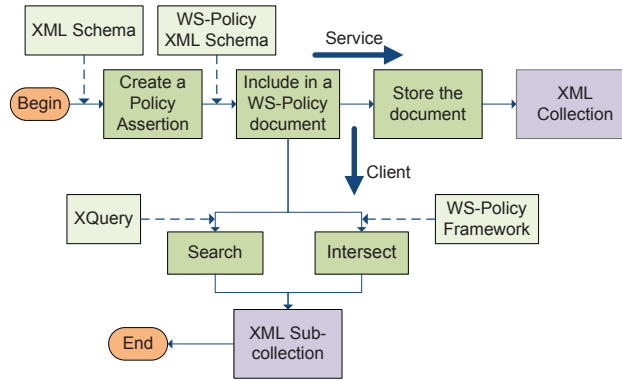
XML Schema

WS-Policy XML Schema

Service

Begin

Create a Policy Assertion

Include in a WS-Policy document

Store the document

XML Collection

Client

XQuery

WS-Policy Framework

Search

Intersect

End

XML Sub-collection